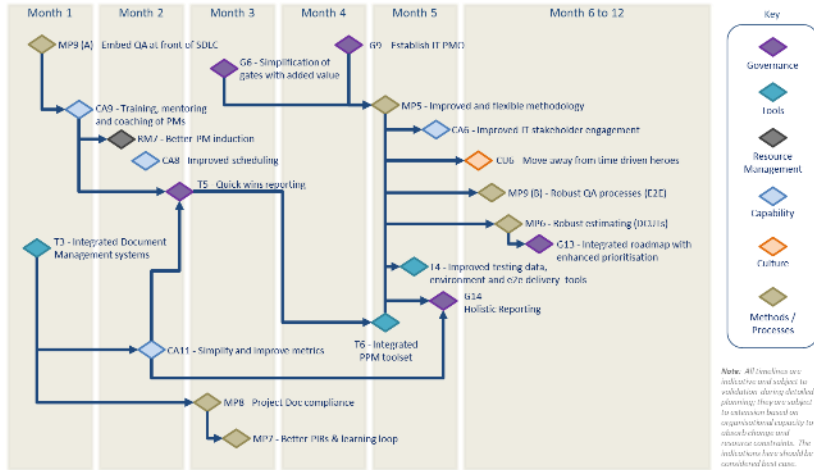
Month 1
Month 2
Month 3
Month 4
Month 5
Month 6 to 12

MP9 (A) Embed QA at front of SDLC
G9 Establish IT PMO
G6 - Simplification of gates with added value
CA9 - Training, mentoring and coaching of PMs
MP5 - Improved and flexible methodology
RM7 - Better PM induction
CA6 - Improved IT stakeholder engagement
CA8 - Improved scheduling
CU6 - Move away from time driven heroes
T5 - Quick wins reporting
MP9 (B) - Robust QA processes (E2E)
MP6 - Robust estimating (DI3?s)
T3 - Integrated Document Management systems
G13 - Integrated roadmap with enhanced prioritisation
T4 - Improved testing data, environment and e2e delivery tools
G14 Holistic Reporting
T6 - Integrated PPM toolset
CA11 - Simplify and improve metrics
MP8 - Project Doc compliance
MP7 - Better PIRs & learning loop

Key
Governance
Tools
Resource Management
Capability
Culture
Methods / Processes

Note: All timelines are indicative and subject to validation during detailed planning; they are subject to extension based on organisational capacity to absorb change and resource constraints. The indications here should be considered best case.